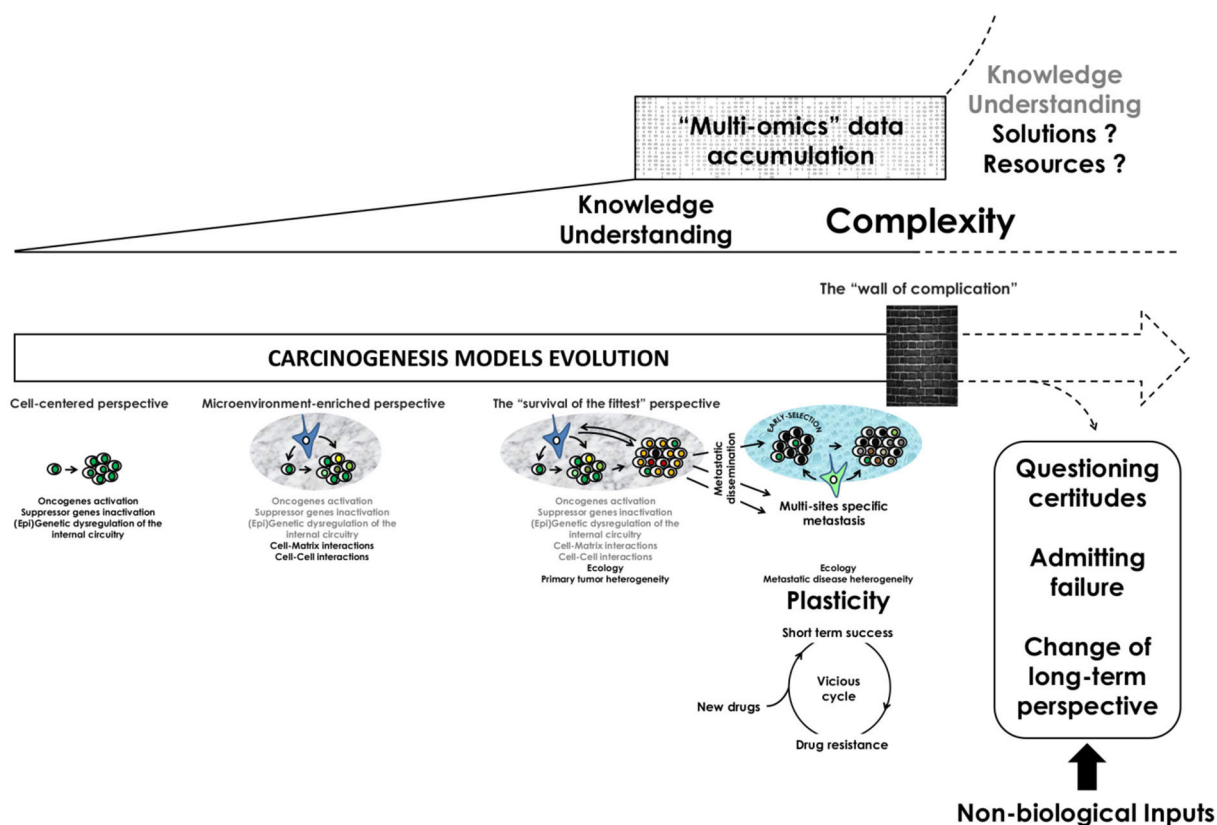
"Multi-omics" data accumulation

Knowledge
Understanding
Solutions ?
Resources ?

Knowledge
Understanding

Complexity

The "wall of complication"

CARCINOGENESIS MODELS EVOLUTION

Cell-centered perspective

Oncogenes activation
Suppressor genes inactivation
(Epi)Genetic dysregulation of the internal circuitry

Microenvironment-enriched perspective

Oncogenes activation
Suppressor genes inactivation
(Epi)Genetic dysregulation of the internal circuitry
Cell-Matrix interactions
Cell-Cell interactions

The "survival of the fittest" perspective

Oncogenes activation
Suppressor genes inactivation
(Epi)Genetic dysregulation of the internal circuitry
Cell-Matrix interactions
Cell-Cell interactions
Ecology
Primary tumor heterogeneity

Metastatic dissemination

EARLY-SELECTION

Multi-sites specific metastasis

Ecology
Metastatic disease heterogeneity

Plasticity

Short term success
Vicious cycle
New drugs
Drug resistance

Questioning certitudes

Admitting failure

Change of long-term perspective

Non-biological Inputs